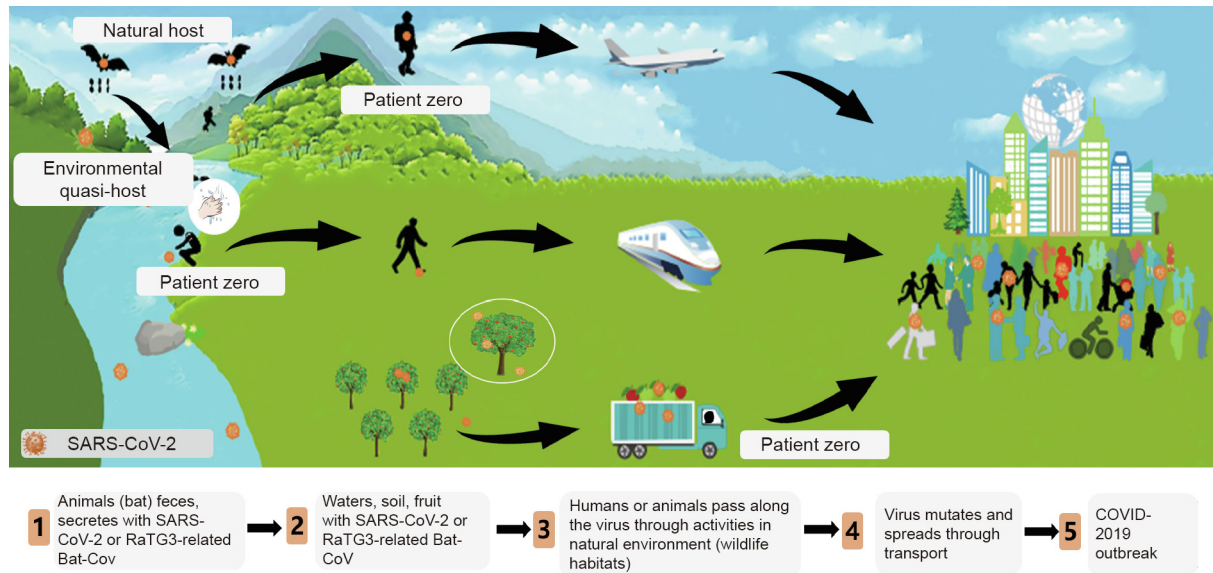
Natural host

Patient zero

Environmental quasi-host

Patient zero

SARS-CoV-2

Patient zero

1 Animals (bat) feces, secretes with SARS-CoV-2 or RaTG3-related Bat-Cov

2 Waters, soil, fruit with SARS-CoV-2 or RaTG3-related Bat-CoV

3 Humans or animals pass along the virus through activities in natural environment (wildlife habitats)

4 Virus mutates and spreads through transport

5 COVID-2019 outbreak